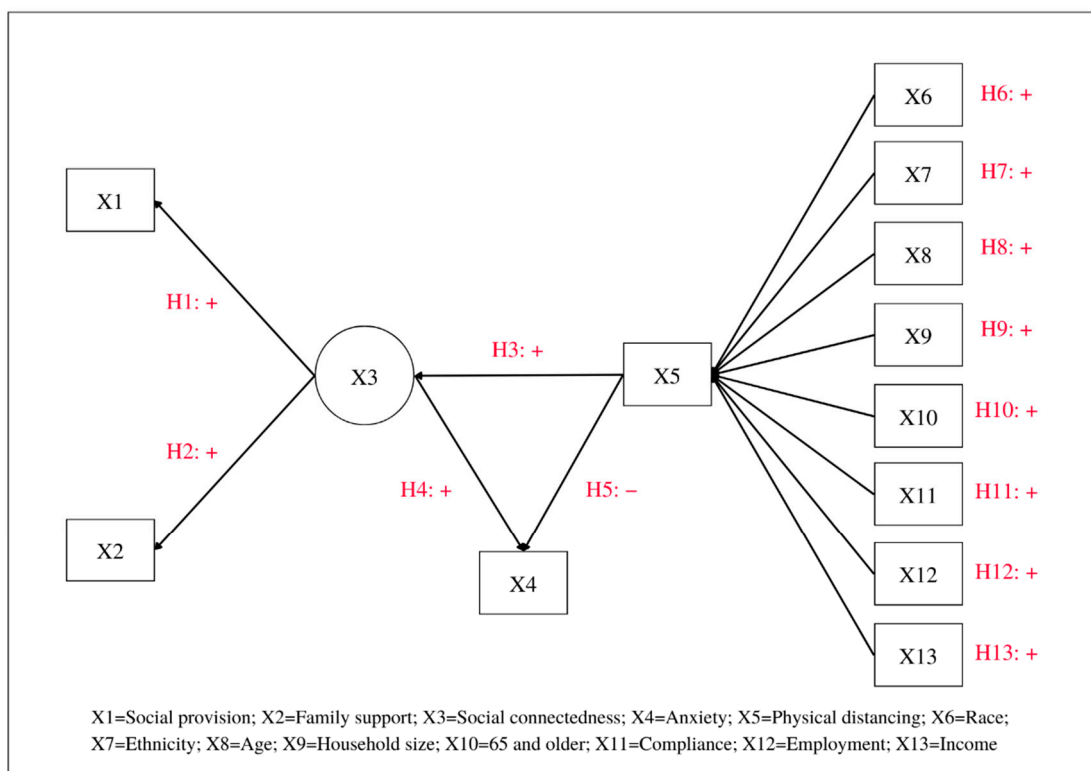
X1

H1: +

H2: +

X2

X3

H3: +

H4: +

H5: −

X4

X5

X6 H6: +

X7 H7: +

X8 H8: +

X9 H9: +

X10 H10: +

X11 H11: +

X12 H12: +

X13 H13: +

X1=Social provision; X2=Family support; X3=Social connectedness; X4=Anxiety; X5=Physical distancing; X6=Race; X7=Ethnicity; X8=Age; X9=Household size; X10=65 and older; X11=Compliance; X12=Employment; X13=Income